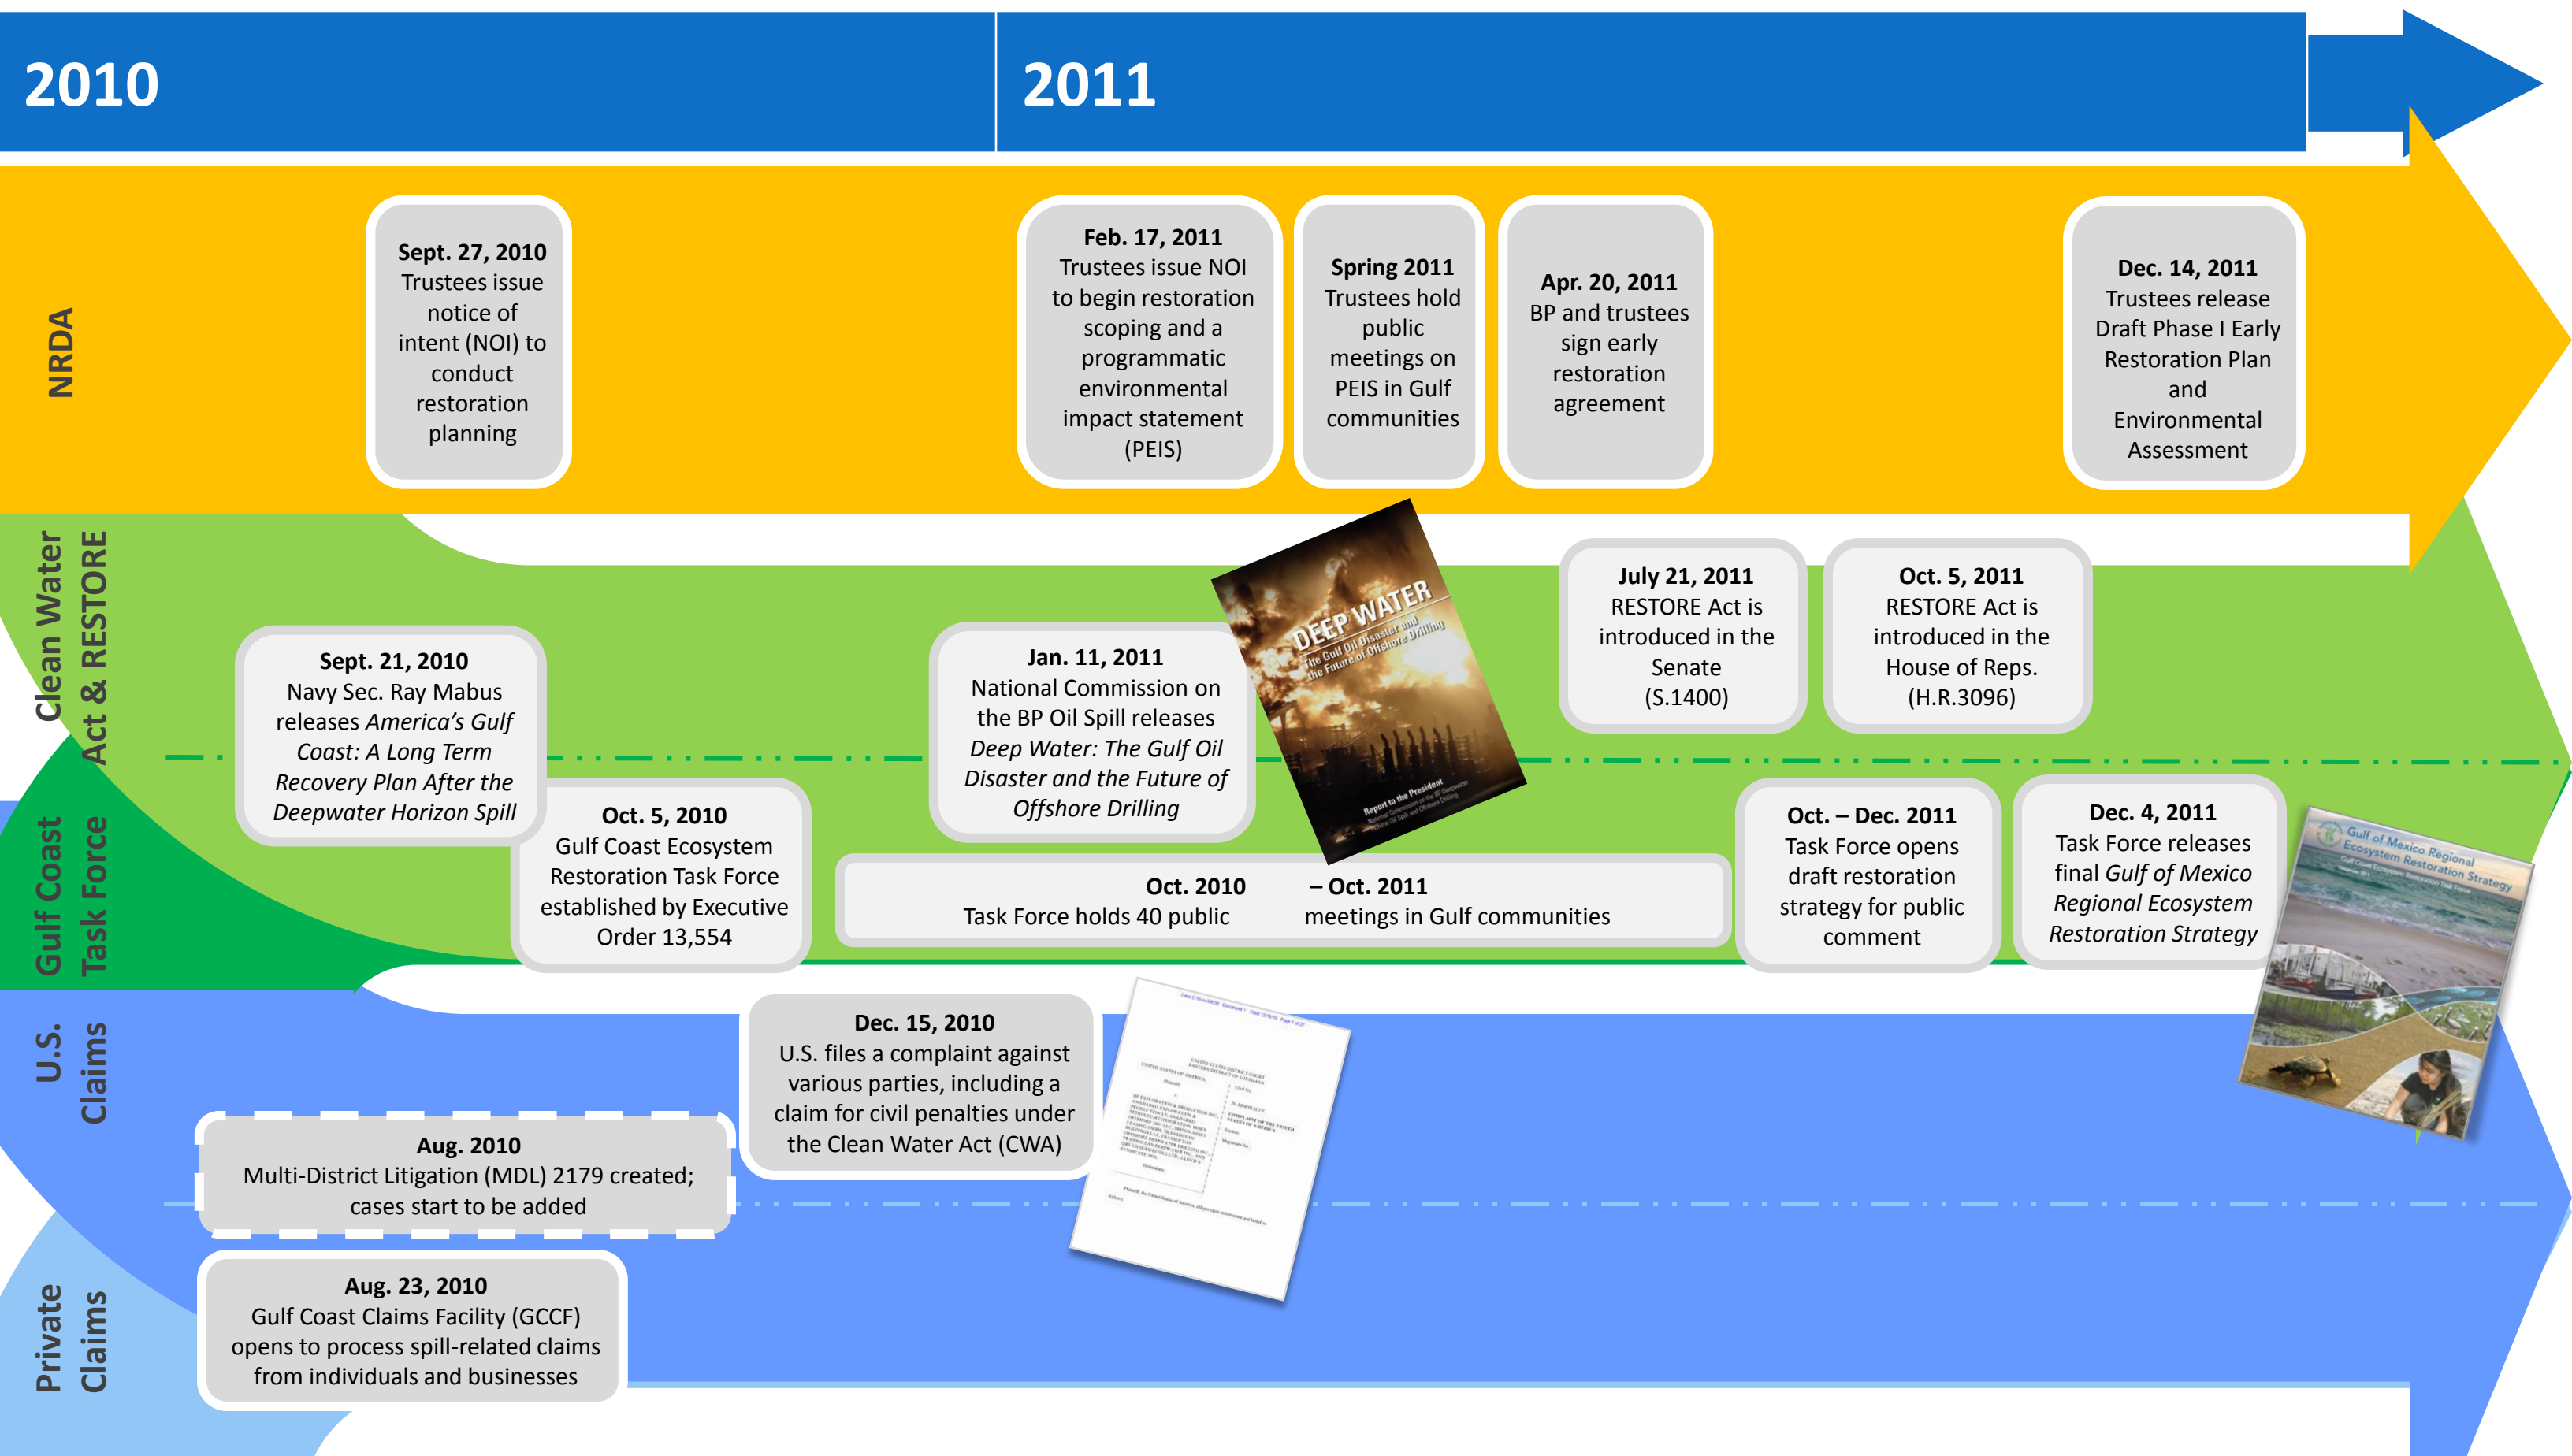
2010

2011

NRDA

Sept. 27, 2010
Trustees issue notice of intent (NOI) to conduct restoration planning

Feb. 17, 2011
Trustees issue NOI to begin restoration scoping and a programmatic environmental impact statement (PEIS)

Spring 2011
Trustees hold public meetings on PEIS in Gulf communities

Apr. 20, 2011
BP and trustees sign early restoration agreement

Dec. 14, 2011
Trustees release Draft Phase I Early Restoration Plan and Environmental Assessment

Clean Water Act & RESTORE

Gulf Coast Task Force

Sept. 21, 2010
Navy Sec. Ray Mabus releases *America's Gulf Coast: A Long Term Recovery Plan After the Deepwater Horizon Spill*

Jan. 11, 2011
National Commission on the BP Oil Spill releases *Deep Water: The Gulf Oil Disaster and the Future of Offshore Drilling*

DEEP WATER
The Gulf Oil Disaster and the Future of Offshore Drilling
Report to the President

July 21, 2011
RESTORE Act is introduced in the Senate (S.1400)

Oct. 5, 2011
RESTORE Act is introduced in the House of Reps. (H.R.3096)

Oct. 5, 2010
Gulf Coast Ecosystem Restoration Task Force established by Executive Order 13,554

Oct. 2010 – Oct. 2011
Task Force holds 40 public meetings in Gulf communities

Oct. – Dec. 2011
Task Force opens draft restoration strategy for public comment

Dec. 4, 2011
Task Force releases final *Gulf of Mexico Regional Ecosystem Restoration Strategy*

Gulf of Mexico Regional Ecosystem Restoration Strategy

U.S. Claims

Dec. 15, 2010
U.S. files a complaint against various parties, including a claim for civil penalties under the Clean Water Act (CWA)

Aug. 2010
Multi-District Litigation (MDL) 2179 created; cases start to be added

Private Claims

Aug. 23, 2010
Gulf Coast Claims Facility (GCCF) opens to process spill-related claims from individuals and businesses